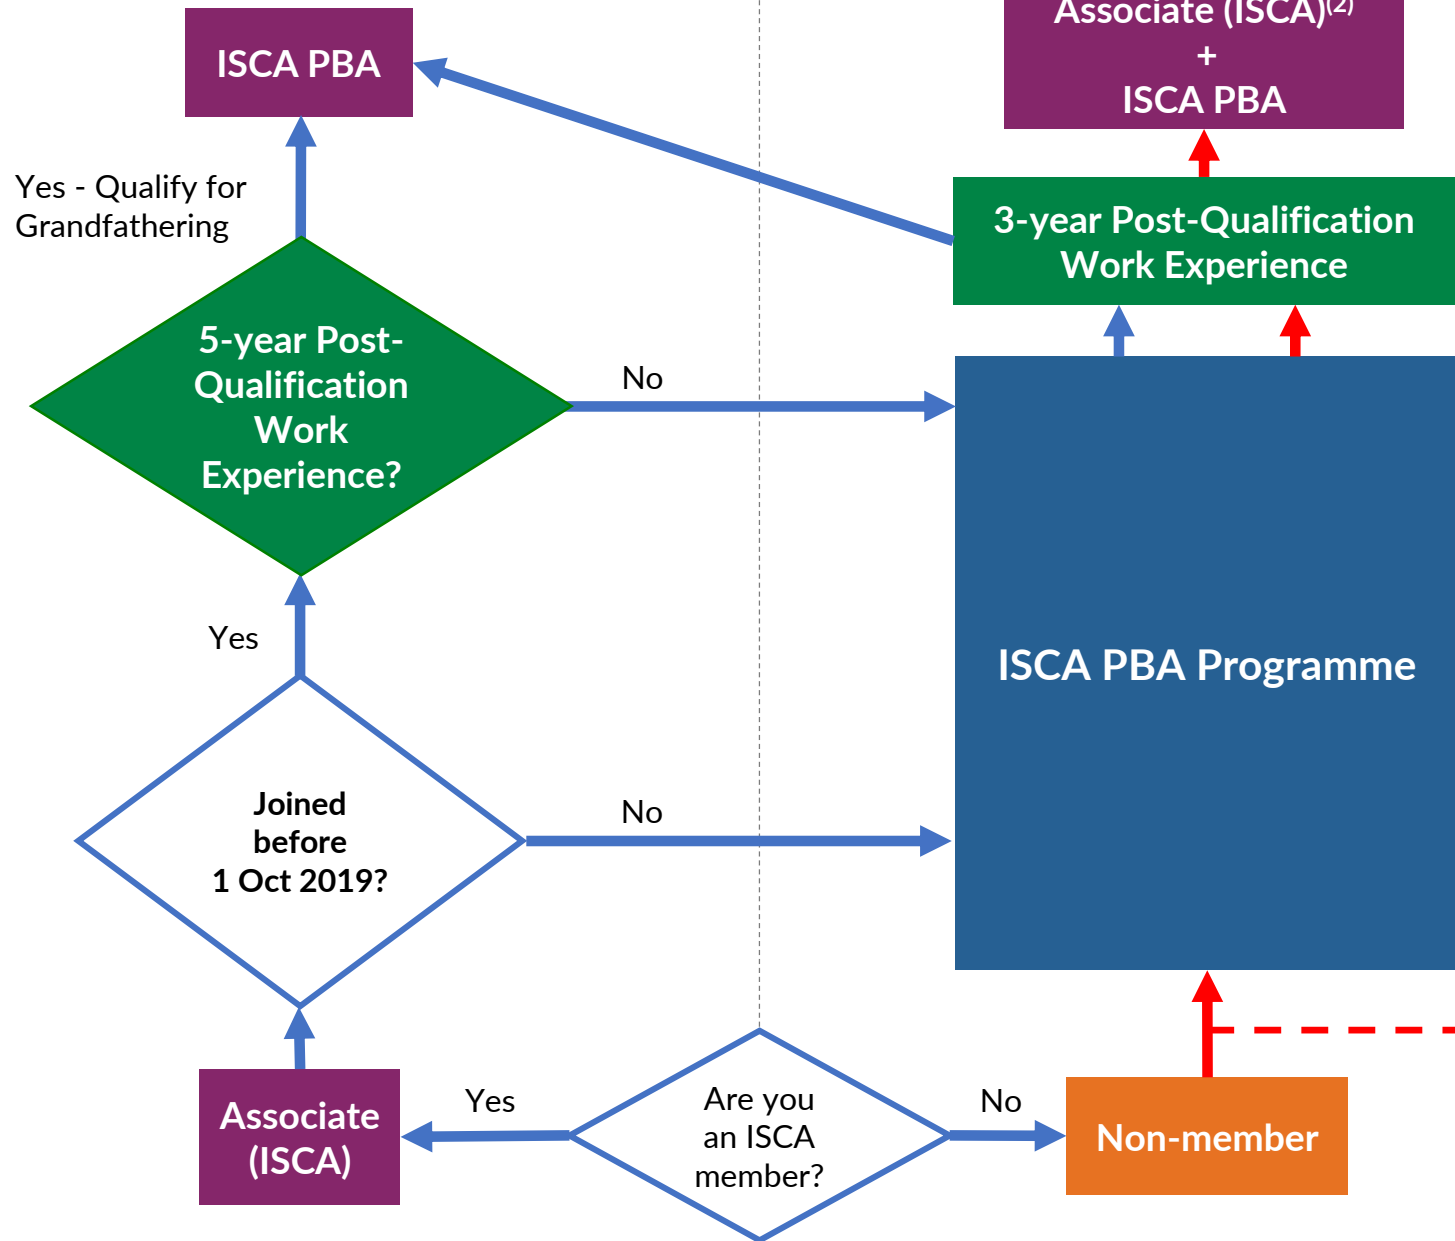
ISCA PBA

Associate (ISCA)$^{(2)}$
+
ISCA PBA

Yes - Qualify for Grandfathering

3-year Post-Qualification Work Experience

5-year Post-Qualification Work Experience?

No

ISCA PBA Programme

Yes

Joined before 1 Oct 2019?

No

Associate (ISCA)

Yes

Are you an ISCA member?

No

Non-member